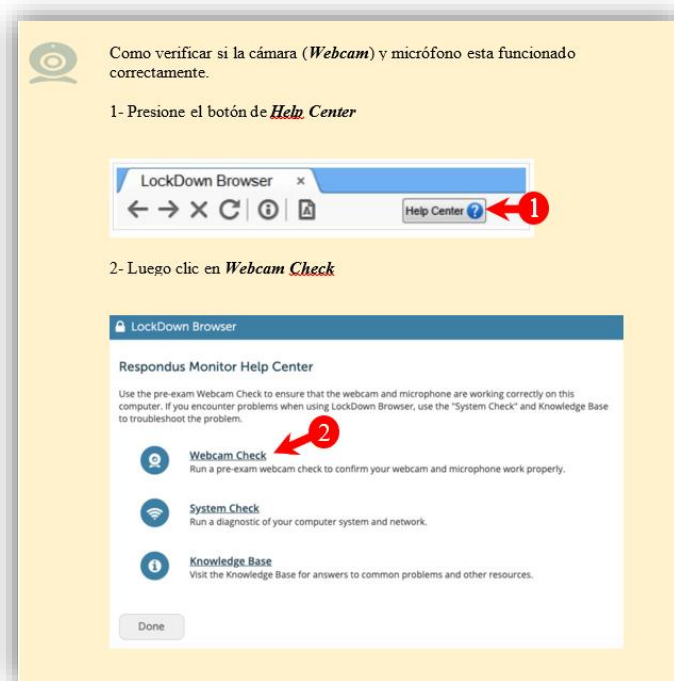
Como verificar si la cámara (*Webcam*) y micrófono esta funcionado correctamente.

1- Presione el botón de ***Help Center***

LockDown Browser ×

Help Center

1

2- Luego clic en ***Webcam Check***

LockDown Browser

Respondus Monitor Help Center

Use the pre-exam Webcam Check to ensure that the webcam and microphone are working correctly on this computer. If you encounter problems when using LockDown Browser, use the "System Check" and Knowledge Base to troubleshoot the problem.

2

Webcam Check
Run a pre-exam webcam check to confirm your webcam and microphone work properly.

System Check
Run a diagnostic of your computer system and network.

Knowledge Base
Visit the Knowledge Base for answers to common problems and other resources.

Done